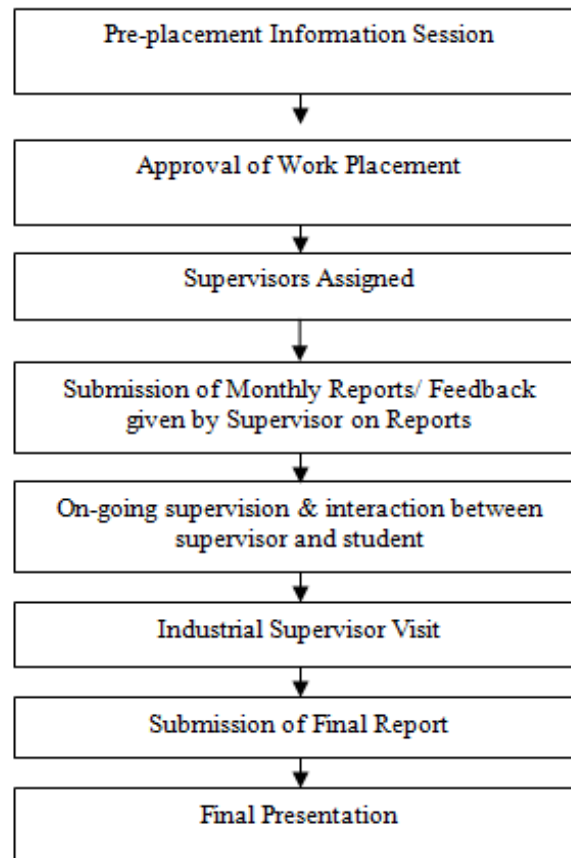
Pre-placement Information Session

Approval of Work Placement

Supervisors Assigned

Submission of Monthly Reports/ Feedback given by Supervisor on Reports

On-going supervision & interaction between supervisor and student

Industrial Supervisor Visit

Submission of Final Report

Final Presentation